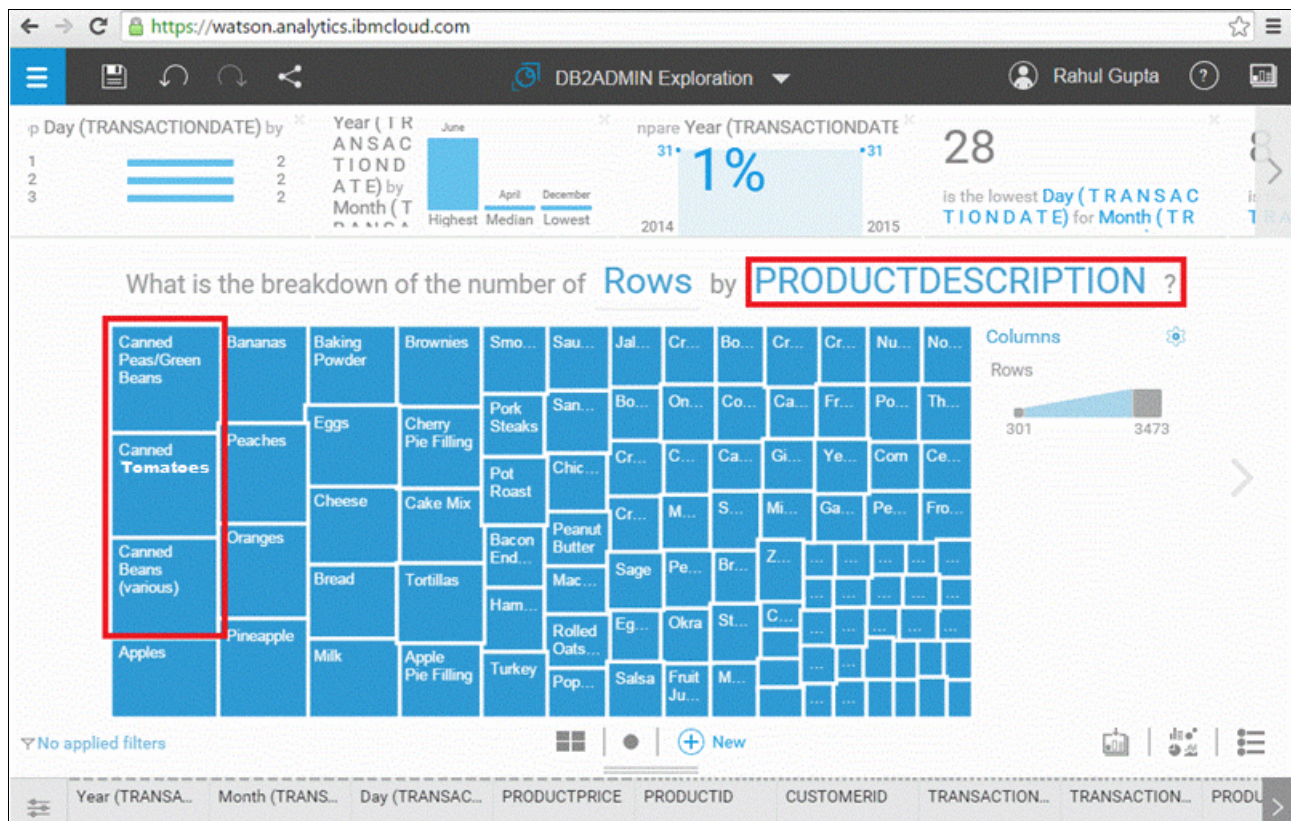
https://watson.analytics.ibmcloud.com

DB2ADMIN Exploration

Rahul Gupta

?

p Day (TRANSACTIONDATE) by

1
2
3

2
2
2

Year (TRANSACTIONDATE) by Month (T

June

April

December

Highest Median Lowest

npare Year (TRANSACTIONDATE

31

1%

31

2014

2015

28

is the lowest Day (TRANSACTIONDATE) for Month (TR

What is the breakdown of the number of Rows by PRODUCTDESCRIPTION ?

Canned Peas/Green Beans

Canned Tomatoes

Canned Beans (various)

Apples

Bananas

Peaches

Oranges

Pineapple

Baking Powder

Eggs

Cheese

Bread

Milk

Brownies

Cherry Pie Filling

Cake Mix

Tortillas

Apple Pie Filling

Smo...

Pork Steaks

Pot Roast

Bacon End...

Ham...

Turkey

Sau...

San...

Chic...

Peanut Butter

Mac...

Rolled Oats...

Pop...

Jal...

Bo...

Cr...

Cr...

Sage

Eg...

Salsa

Cr...

On...

C...

M...

Pe...

Okra

Fruit Ju...

Bo...

Co...

Ca...

S...

Br...

St...

M...

Cr...

Ca...

Gi...

Mi...

Z...

C...

Cr...

Fr...

Ye...

Ga...

Nu...

Po...

Corn

Pe...

No...

Th...

Ce...

Fro...

Columns

Rows

301

3473

No applied filters

New

Year (TRANSA... Month (TRANS... Day (TRANSAC... PRODUCTPRICE PRODUCTID CUSTOMERID TRANSACTION... TRANSACTION... PRODU